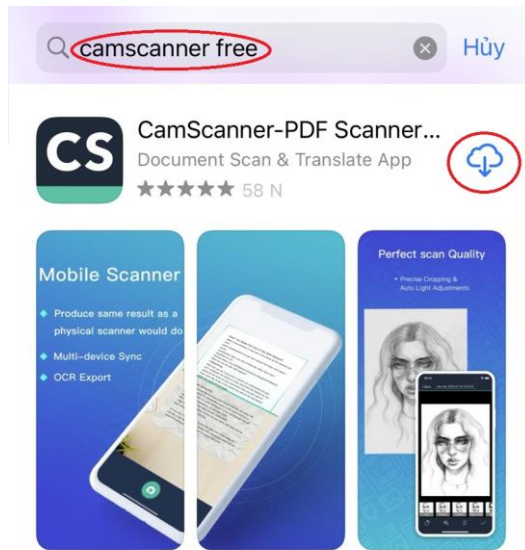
camscanner free

Hủy

CS

CamScanner-PDF Scanner...

Document Scan & Translate App

★★★★★ 58 N

Mobile Scanner

Produce same result as a physical scanner would do

Multi-device Sync

OCR Export

Perfect scan Quality

Precise Cropping & Auto Light Adjustments